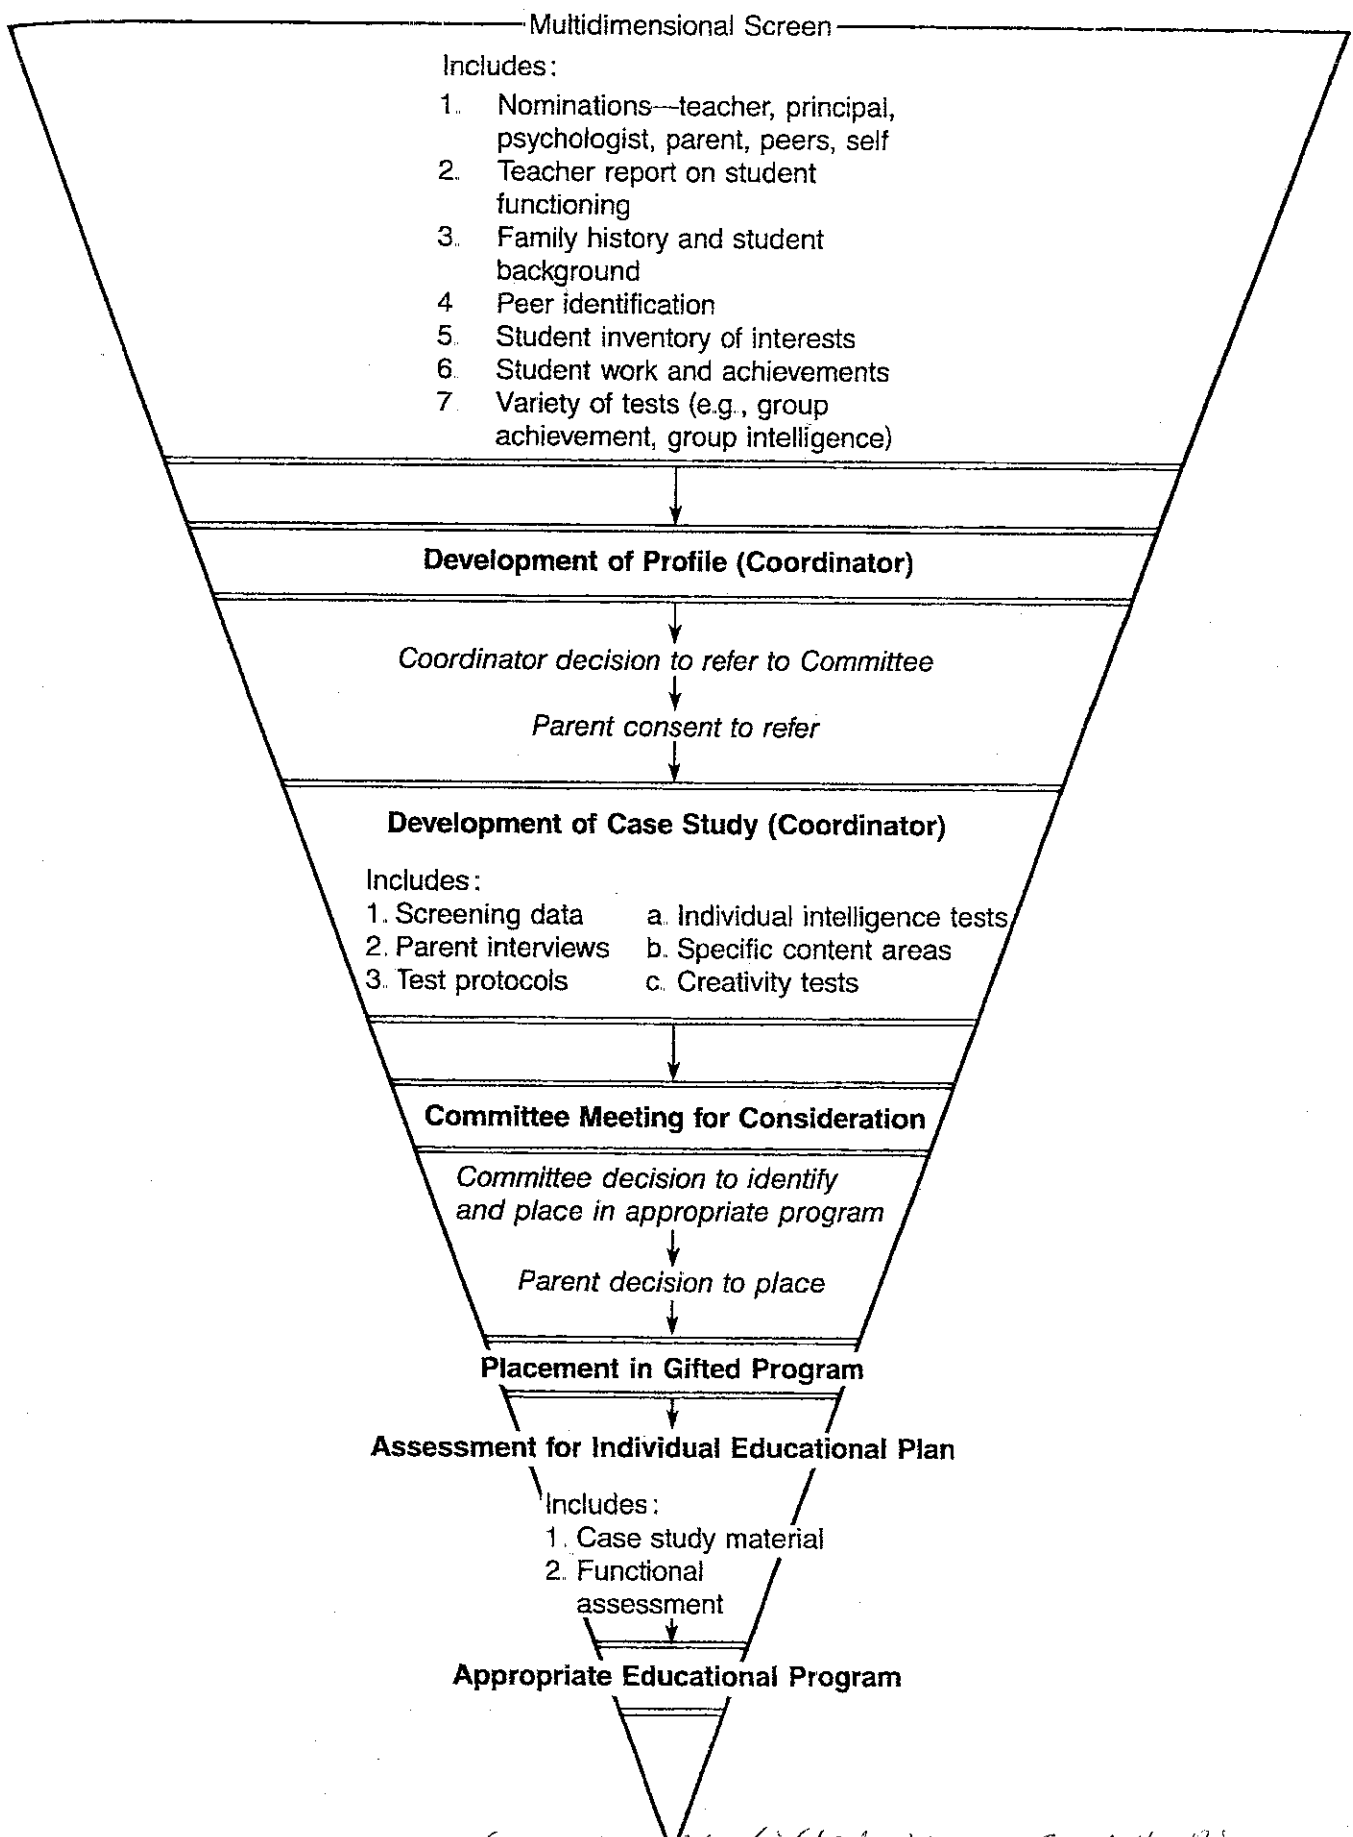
Multidimensional Screen

Includes:

1. Nominations—teacher, principal, psychologist, parent, peers, self
2. Teacher report on student functioning
3. Family history and student background
4 Peer identification
5. Student inventory of interests
6. Student work and achievements
7. Variety of tests (e.g., group achievement, group intelligence)

Development of Profile (Coordinator)

Coordinator decision to refer to Committee

Parent consent to refer

Development of Case Study (Coordinator)

Includes:
1. Screening data
2. Parent interviews
3. Test protocols

a. Individual intelligence tests
b. Specific content areas
c. Creativity tests

Committee Meeting for Consideration

Committee decision to identify and place in appropriate program

Parent decision to place

Placement in Gifted Program

Assessment for Individual Educational Plan

Includes:
1. Case study material
2. Functional assessment

Appropriate Educational Program

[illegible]